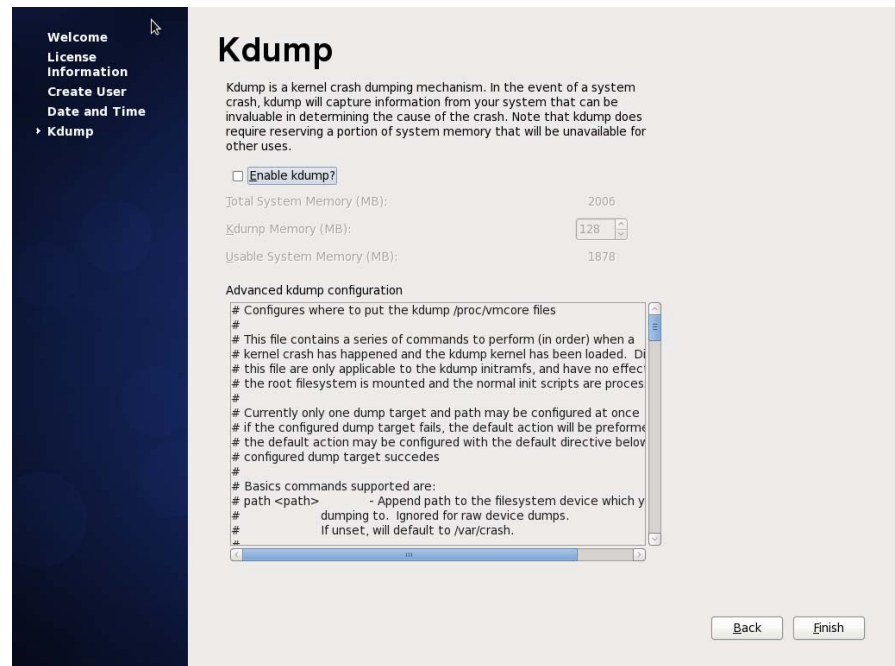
Welcome
License Information
Create User
Date and Time
Kdump

Kdump

Kdump is a kernel crash dumping mechanism. In the event of a system crash, kdump will capture information from your system that can be invaluable in determining the cause of the crash. Note that kdump does require reserving a portion of system memory that will be unavailable for other uses.

Enable kdump?

Total System Memory (MB): 2006

Kdump Memory (MB): 128

Usable System Memory (MB): 1878

Advanced kdump configuration

# Configures where to put the kdump /proc/vmcore files
#
# This file contains a series of commands to perform (in order) when a
# kernel crash has happened and the kdump kernel has been loaded. Di
# this file are only applicable to the kdump initramfs, and have no effec
# the root filesystem is mounted and the normal init scripts are proces
#
# Currently only one dump target and path may be configured at once
# if the configured dump target fails, the default action will be preforme
# the default action may be configured with the default directive below
# configured dump target succedes
#
# Basics commands supported are:
# path <path> - Append path to the filesystem device which y
# dumping to. Ignored for raw device dumps.
# If unset, will default to /var/crash.
#

Back
Finish